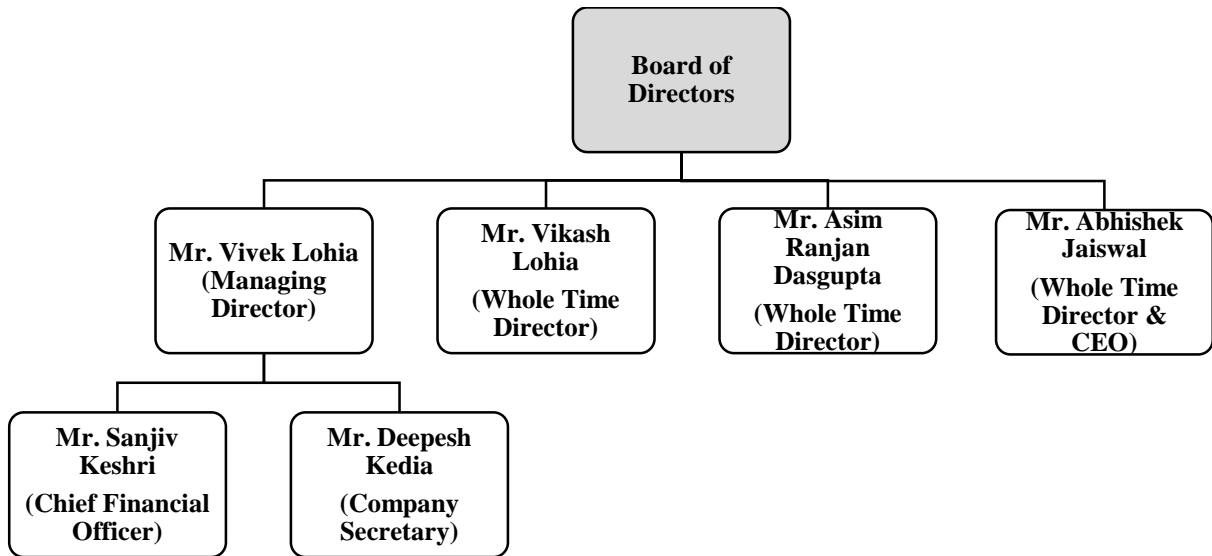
Board of Directors

Mr. Vivek Lohia (Managing Director)

Mr. Vikash Lohia (Whole Time Director)

Mr. Asim Ranjan Dasgupta (Whole Time Director)

Mr. Abhishek Jaiswal (Whole Time Director & CEO)

Mr. Sanjiv Keshri (Chief Financial Officer)

Mr. Deepesh Kedia (Company Secretary)